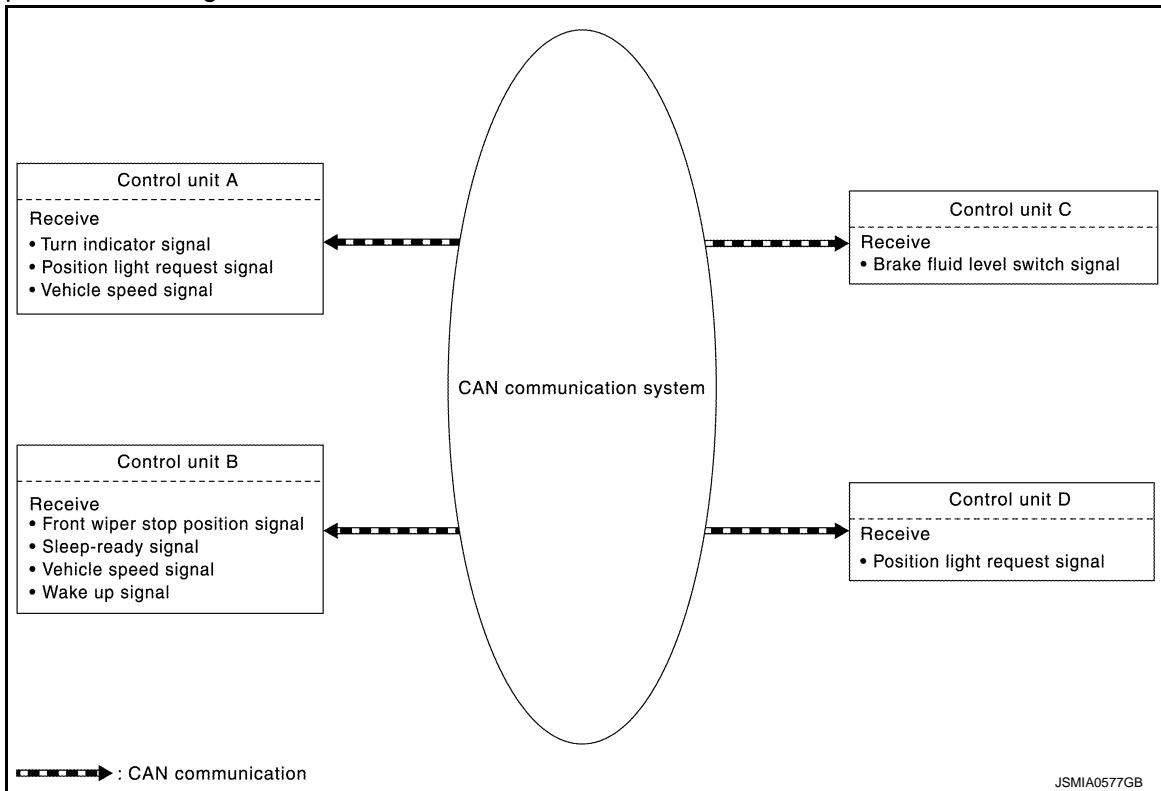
Control unit A
Receive
• Turn indicator signal
• Position light request signal
• Vehicle speed signal

Control unit C
Receive
• Brake fluid level switch signal

CAN communication system

Control unit B
Receive
• Front wiper stop position signal
• Sleep-ready signal
• Vehicle speed signal
• Wake up signal

Control unit D
Receive
• Position light request signal

: CAN communication

JSMIA0577GB